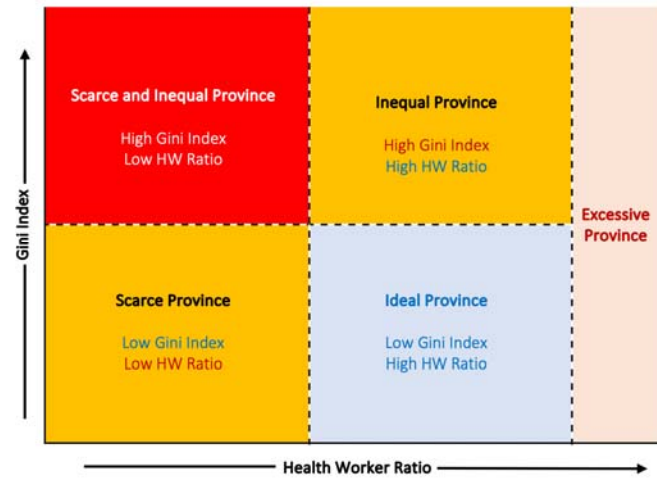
Gini Index

Scarce and Inequal Province

High Gini Index
Low HW Ratio

Inequal Province

High Gini Index
High HW Ratio

Excessive Province

Scarce Province

Low Gini Index
Low HW Ratio

Ideal Province

Low Gini Index
High HW Ratio

Health Worker Ratio